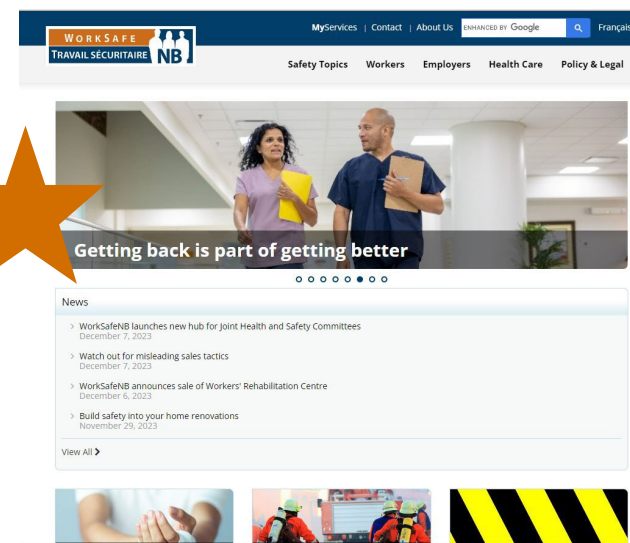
WORKSAFE
TRAVAIL SÉCURITAIRE NB

MyServices | Contact | About Us ENHANCED BY Google Françai

Safety Topics Workers Employers Health Care Policy & Legal

Getting back is part of getting better

News

WorkSafeNB launches new hub for Joint Health and Safety Committees
December 7, 2023

Watch out for misleading sales tactics
December 7, 2023

WorkSafeNB announces sale of Workers' Rehabilitation Centre
December 6, 2023

Build safety into your home renovations
November 29, 2023

View All